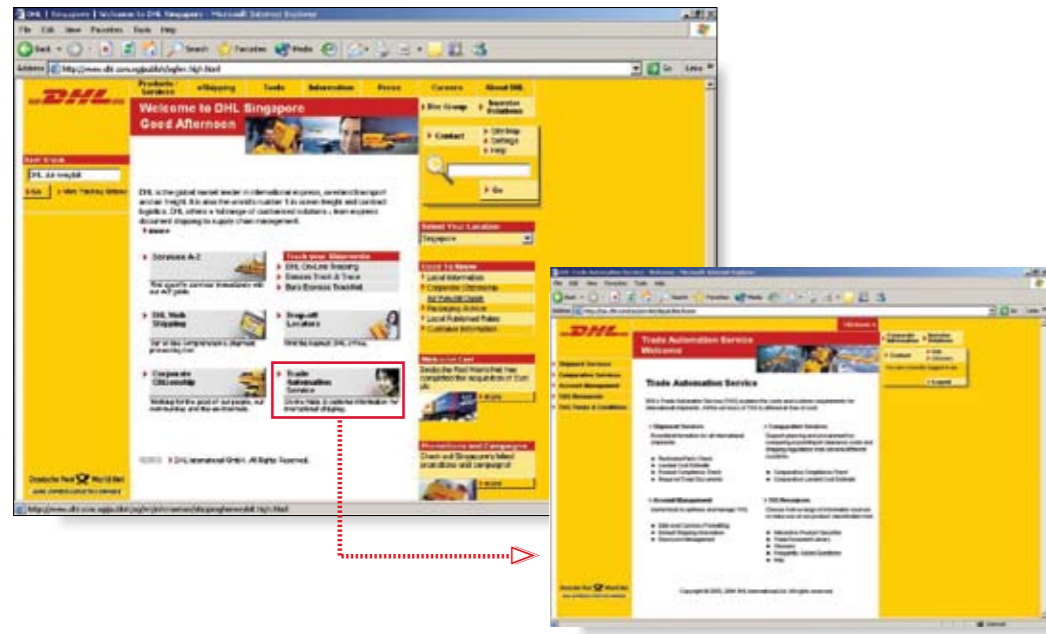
DHL | Singapore | Welcome to DHL Singapore - Microsoft Internet Explorer

File Edit View Favorites Tools Help

Back Search Favorites Media

Address http://www.dhl.com.sg/publish/sg/en.high.html

Go Links

DHL

Products / Services | eShipping | Tools | Information | Press | Careers | About DHL

Welcome to DHL Singapore
Good Afternoon

Site Group | Importer Solutions

Contact | DHL Map | Settings | Help

Go

Fast Track
DHL Air Waybill
Go | More Tracking Options

DHL is the global market leader in international express, overland transport and air freight. It is also the world's number 1 in ocean freight and contract logistics. DHL offers a full range of customised solutions - from express document shipping to supply chain management.
more

Services A-Z
Find specific services immediately with our A-Z guide.

Track your Shipments
DHL On-Line Tracking
Domestic Track & Trace
Bar's Express Trackfast

DHL Web Shipping
Set up Web Shipping to stream processing shipping

Drop-off Locations
Find the nearest DHL office.

Corporate Citizenship
Working for the good of our people, our communities and the environment.

Trade Automation Service
Online tools & updated information for international shipping.

Select Your Location
Singapore

Good to Know
Latest Information
Corporate Citizenship
Air Waybill Guide
Packaging Advice
Local Published Rates
Customer Information

Welcome Sat
Deutsche Post World Net has completed the acquisition of Exel
more

Promotions and Campaigns
Check out Singapore's latest promotions and campaigns!
more

©2005 DHL International GmbH. All Rights Reserved.

Deutsche Post World Net

http://www.dhl.com.sg/publish/sg/en/information/shipping/tas.high.html

DHL Trade Automation Service - Welcome - Microsoft Internet Explorer

Trade Automation Service
Welcome

Shipment Services
Comparative Services
Account Management
DHL Resources
DHL Terms & Conditions

Trade Automation Service

Shipment Services

Account Management

Comparative Services

DHL Resources

Copyright © 2005, 2006 DHL International Ltd. All rights reserved.

Deutsche Post World Net